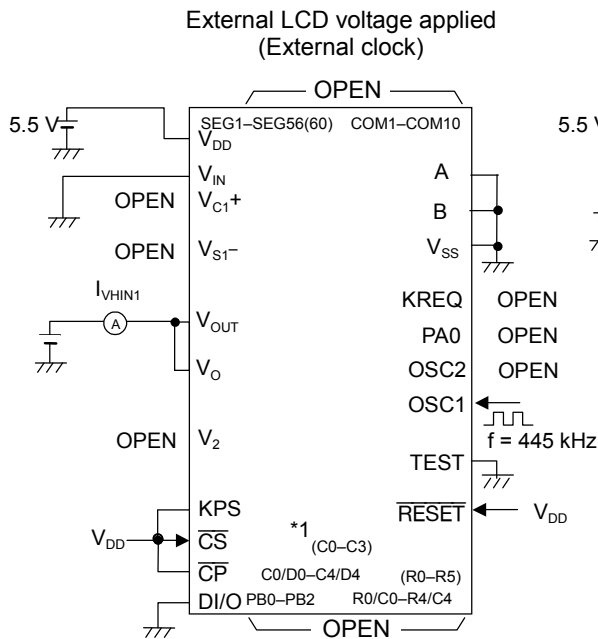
External LCD voltage applied
(External clock)

OPEN

5.5 V

SEG1–SEG56(60)
$V_{DD}$

COM1–COM10

5.5 V

$V_{IN}$

A

OPEN
$V_{C1}+$

B

OPEN
$V_{S1}-$

$V_{SS}$

$I_{VHIN1}$

A

KREQ
OPEN

$V_{OUT}$

PA0
OPEN

$V_O$

OSC2
OPEN

OSC1

f = 445 kHz

OPEN
$V_2$

TEST

KPS

$\overline{RESET}$

$V_{DD}$

$V_{DD}$

$\overline{CS}$

*1
(C0–C3)

$\overline{CP}$

C0/D0–C4/D4

(R0–R5)

DI/O
PB0–PB2

R0/C0–R4/C4

OPEN